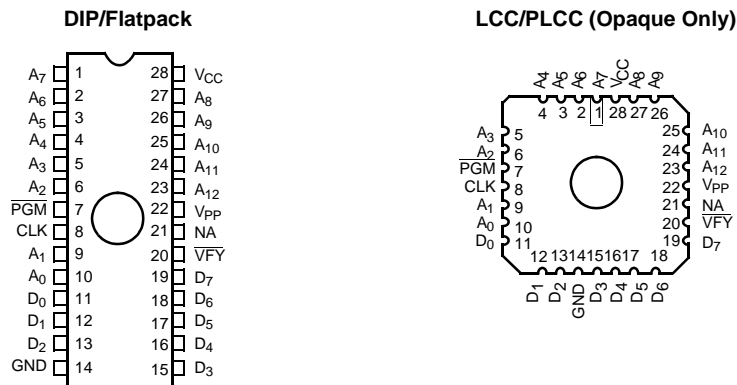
DIP/Flatpack

LCC/PLCC (Opaque Only)

$A_7$ 1
$A_6$ 2
$A_5$ 3
$A_4$ 4
$A_3$ 5
$A_2$ 6
$\overline{PGM}$ 7
CLK 8
$A_1$ 9
$A_0$ 10
$D_0$ 11
$D_1$ 12
$D_2$ 13
GND 14

28 $V_{CC}$
27 $A_8$
26 $A_9$
25 $A_{10}$
24 $A_{11}$
23 $A_{12}$
22 $V_{PP}$
21 NA
20 $\overline{VFY}$
19 $D_7$
18 $D_6$
17 $D_5$
16 $D_4$
15 $D_3$

$A_4$ $A_5$ $A_6$ $A_7$ $V_{CC}$ $A_8$ $A_9$
4 3 2 1 28 27 26

$A_3$ 5
$A_2$ 6
$\overline{PGM}$ 7
CLK 8
$A_1$ 9
$A_0$ 10
$D_0$ 11

25 $A_{10}$
24 $A_{11}$
23 $A_{12}$
22 $V_{PP}$
21 NA
20 $\overline{VFY}$
19 $D_7$

12 13 14 15 16 17 18
$D_1$ $D_2$ GND $D_3$ $D_4$ $D_5$ $D_6$